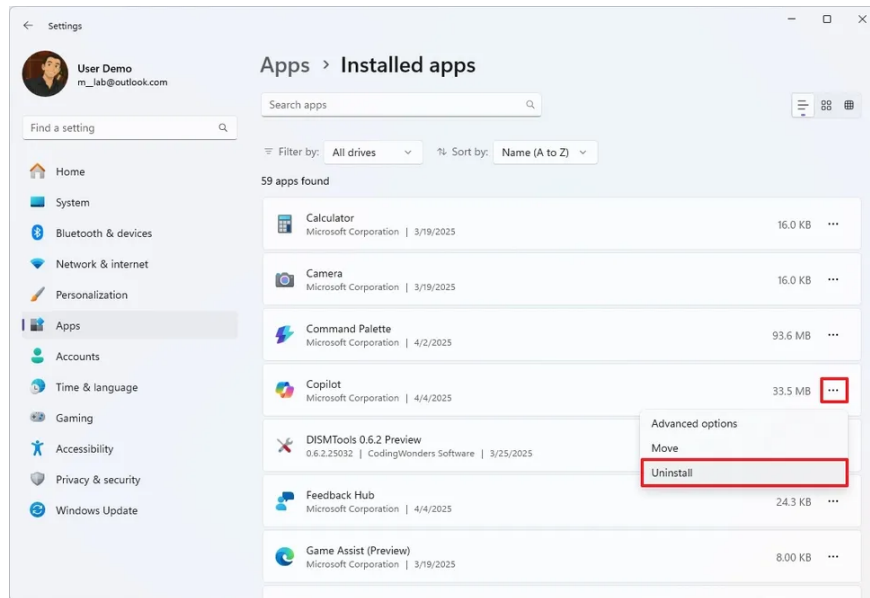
Settings

User Demo
m_lab@outlook.com

Find a setting

Home
System
Bluetooth & devices
Network & internet
Personalization
Apps
Accounts
Time & language
Gaming
Accessibility
Privacy & security
Windows Update

Apps > Installed apps

Search apps

Filter by: All drives
Sort by: Name (A to Z)

59 apps found

Calculator
Microsoft Corporation | 3/19/2025
16.0 KB ···

Camera
Microsoft Corporation | 3/19/2025
16.0 KB ···

Command Palette
Microsoft Corporation | 4/2/2025
93.6 MB ···

Copilot
Microsoft Corporation | 4/4/2025
33.5 MB ···

Advanced options
Move
Uninstall

DISMTools 0.6.2 Preview
0.6.2.25032 | CodingWonders Software | 3/25/2025

Feedback Hub
Microsoft Corporation | 4/4/2025
24.3 KB ···

Game Assist (Preview)
Microsoft Corporation | 3/19/2025
8.00 KB ···